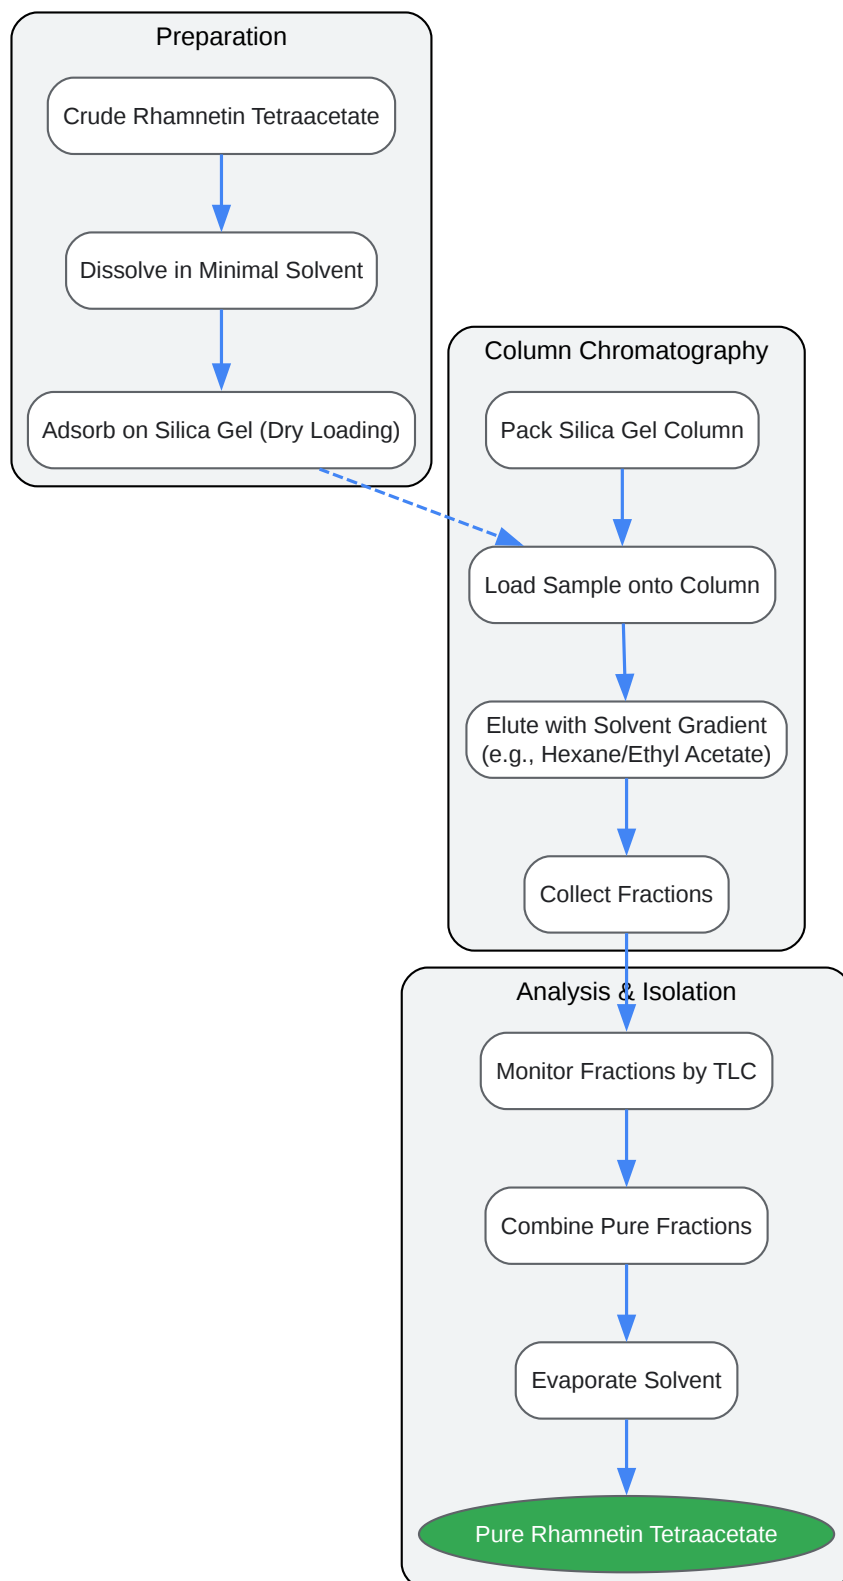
Preparation

Crude Rhamnetin Tetraacetate

Dissolve in Minimal Solvent

Adsorb on Silica Gel (Dry Loading)

Column Chromatography

Pack Silica Gel Column

Load Sample onto Column

Elute with Solvent Gradient (e.g., Hexane/Ethyl Acetate)

Collect Fractions

Analysis & Isolation

Monitor Fractions by TLC

Combine Pure Fractions

Evaporate Solvent

Pure Rhamnetin Tetraacetate